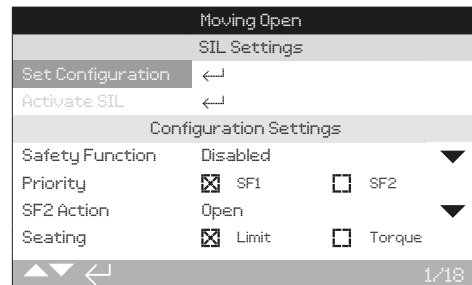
Moving Open

SIL Settings

Set Configuration ↵

Activate SIL ↵

Configuration Settings

| Safety Function | Disabled | | ▼ |
|---|---|---|---|
| Priority | ☒ SF1 | ☐ SF2 | |
| SF2 Action | Open | | ▼ |
| Seating | ☒ Limit | ☐ Torque | |

▲▼ ↵ 1/18